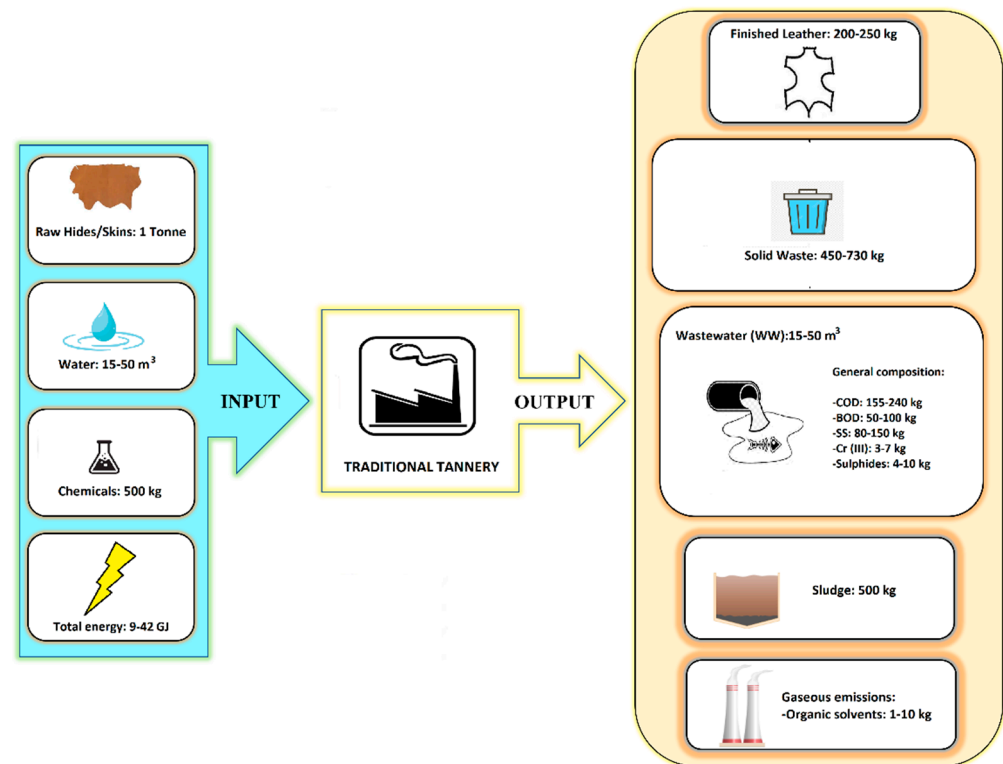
Raw Hides/Skins: 1 Tonne

Water: 15-50 $m^3$

Chemicals: 500 kg

Total energy: 9-42 GJ

INPUT

TRADITIONAL TANNERY

OUTPUT

Finished Leather: 200-250 kg

Solid Waste: 450-730 kg

Wastewater (WW):15-50 $m^3$

General composition:

-COD: 155-240 kg
-BOD: 50-100 kg
-SS: 80-150 kg
-Cr (III): 3-7 kg
-Sulphides: 4-10 kg

Sludge: 500 kg

Gaseous emissions:
-Organic solvents: 1-10 kg